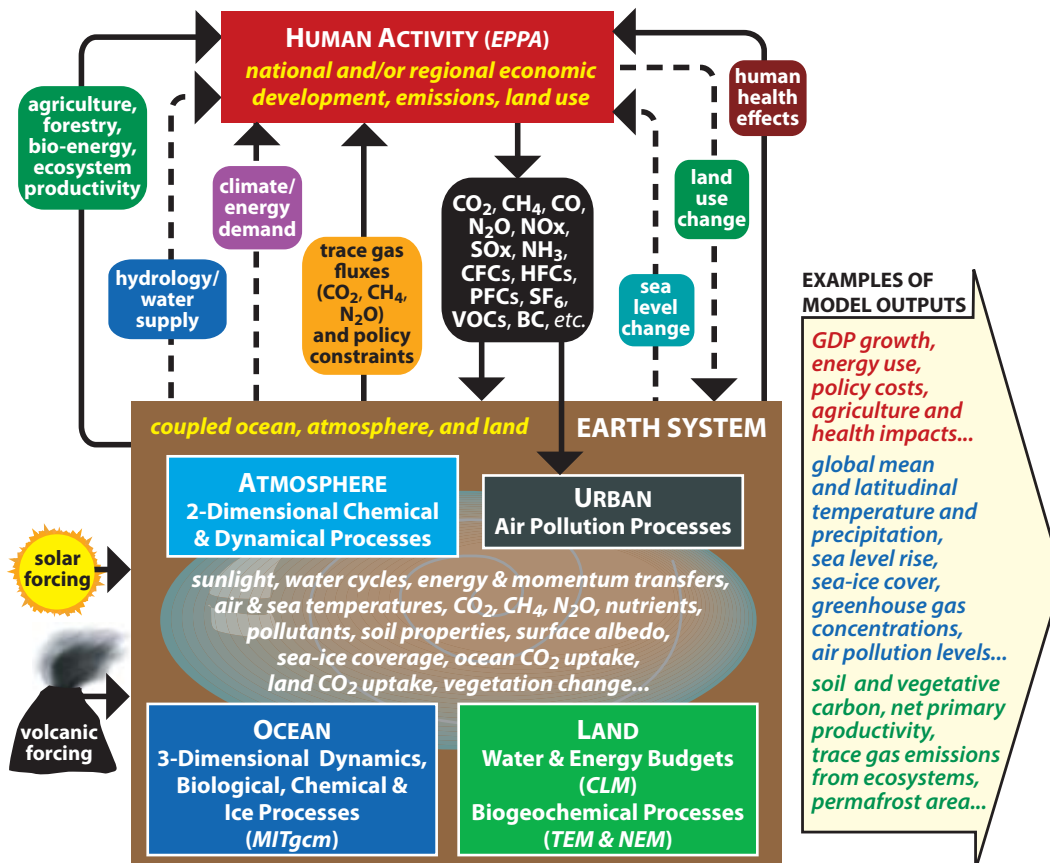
HUMAN ACTIVITY (EPPA)
national and/or regional economic development, emissions, land use

agriculture, forestry, bio-energy, ecosystem productivity

climate/ energy demand

hydrology/ water supply

trace gas fluxes ($CO_2$, $CH_4$, $N_2O$) and policy constraints

$CO_2$, $CH_4$, CO, $N_2O$, NOx, SOx, $NH_3$, CFCs, HFCs, PFCs, $SF_6$, VOCs, BC, etc.

sea level change

land use change

human health effects

EXAMPLES OF MODEL OUTPUTS

GDP growth, energy use, policy costs, agriculture and health impacts...

global mean and latitudinal temperature and precipitation, sea level rise, sea-ice cover, greenhouse gas concentrations, air pollution levels...

soil and vegetative carbon, net primary productivity, trace gas emissions from ecosystems, permafrost area...

coupled ocean, atmosphere, and land

EARTH SYSTEM

ATMOSPHERE
2-Dimensional Chemical & Dynamical Processes

URBAN
Air Pollution Processes

solar forcing

sunlight, water cycles, energy & momentum transfers, air & sea temperatures, $CO_2$, $CH_4$, $N_2O$, nutrients, pollutants, soil properties, surface albedo, sea-ice coverage, ocean $CO_2$ uptake, land $CO_2$ uptake, vegetation change...

volcanic forcing

OCEAN
3-Dimensional Dynamics, Biological, Chemical & Ice Processes
(MITgcm)

LAND
Water & Energy Budgets
(CLM)
Biogeochemical Processes
(TEM & NEM)